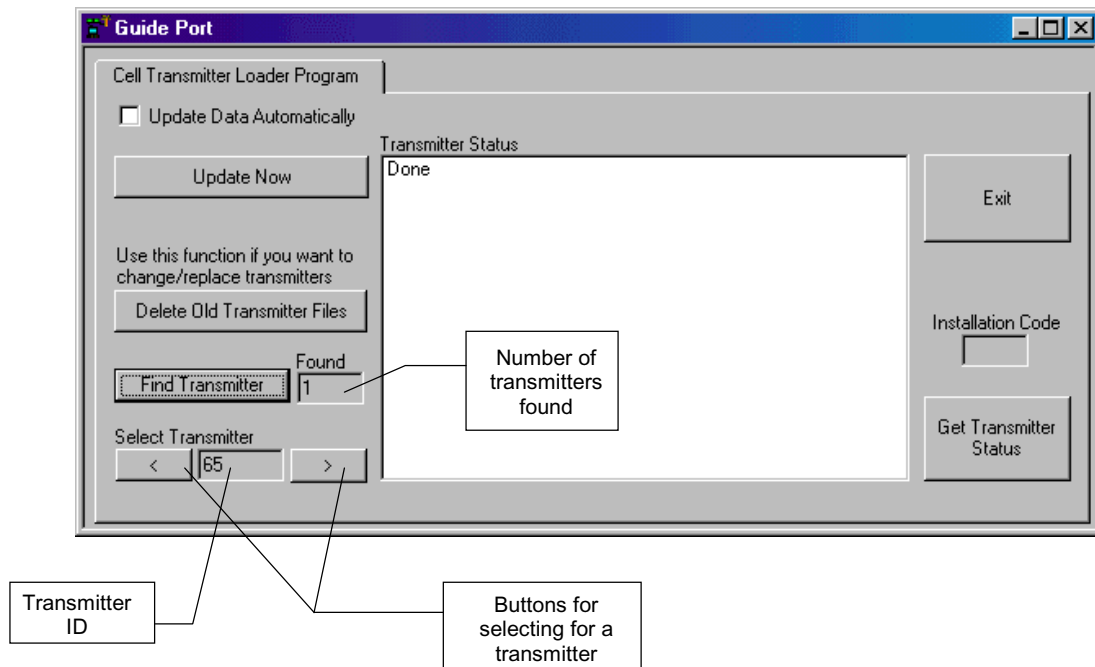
Guide Port

Cell Transmitter Loader Program

Update Data Automatically

Transmitter Status

Done

Update Now

Exit

Use this function if you want to change/replace transmitters

Delete Old Transmitter Files

Installation Code

Found

Number of transmitters found

Find Transmitter

1

Select Transmitter

<

65

>

Get Transmitter Status

Transmitter ID

Buttons for selecting for a transmitter